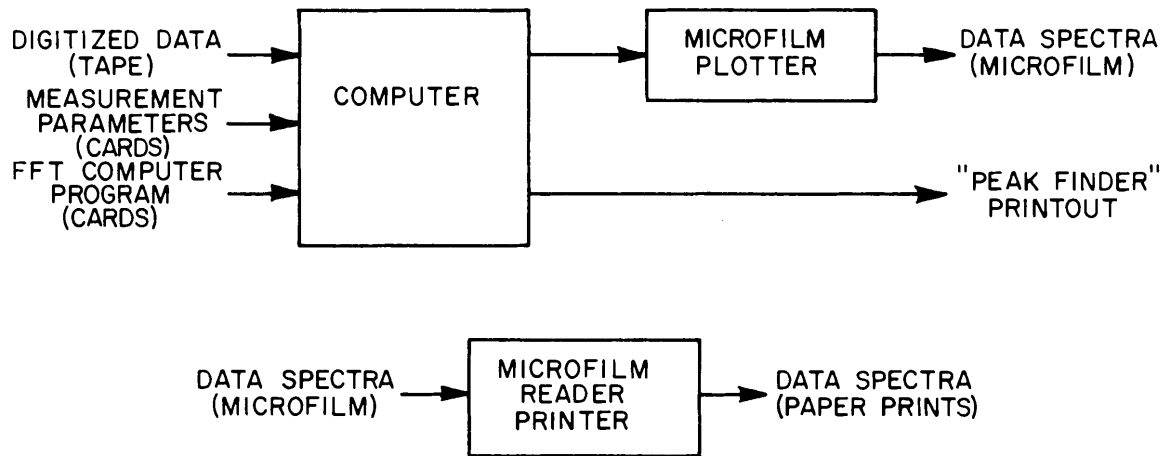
DIGITIZED DATA (TAPE)

MEASUREMENT PARAMETERS (CARDS)

FFT COMPUTER PROGRAM (CARDS)

COMPUTER

MICROFILM PLOTTER

DATA SPECTRA (MICROFILM)

"PEAK FINDER" PRINTOUT

DATA SPECTRA (MICROFILM)

MICROFILM READER PRINTER

DATA SPECTRA (PAPER PRINTS)